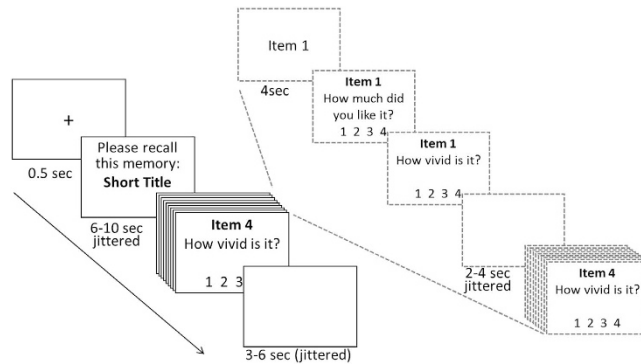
+

0.5 sec

Please recall this memory:
**Short Title**

6-10 sec jittered

**Item 4**
How vivid is it?
1 2 3

3-6 sec (jittered)

Item 1

4sec

**Item 1**
How much did you like it?
1 2 3 4

**Item 1**
How vivid is it?
1 2 3 4

2-4 sec jittered

**Item 4**
How vivid is it?
1 2 3 4